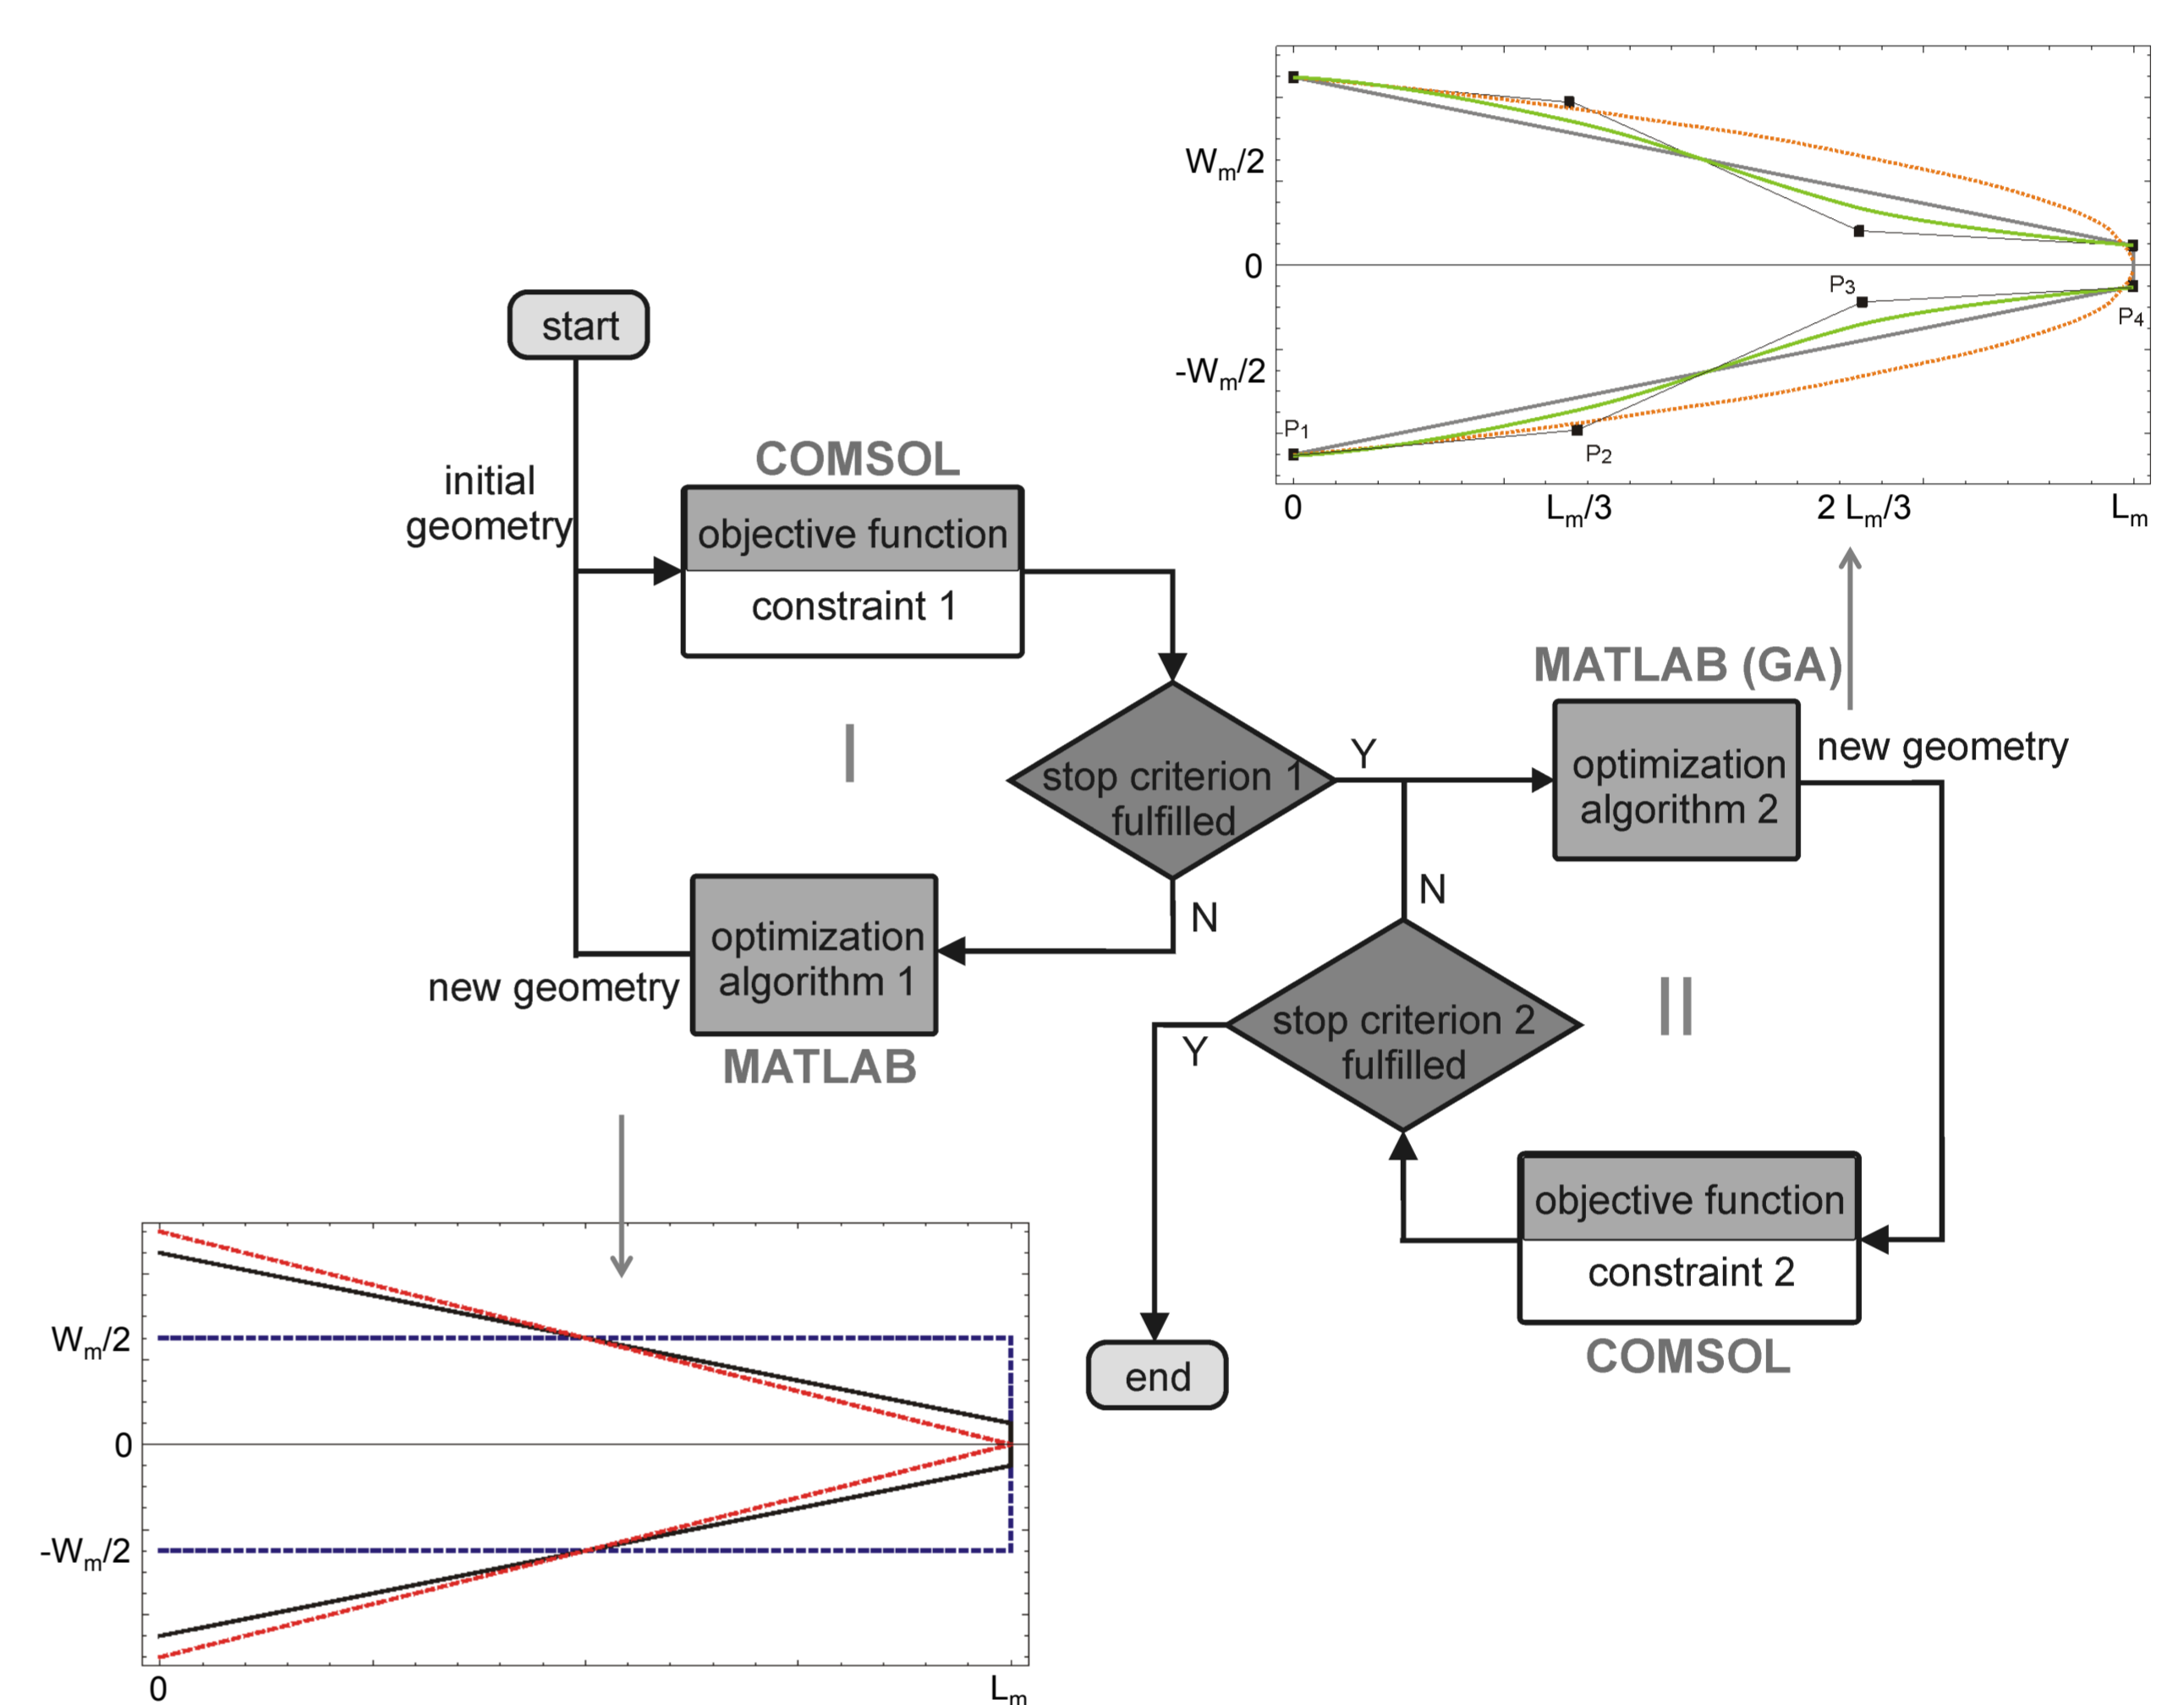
$W_m/2$

0

$-W_m/2$

$P_1$

$P_2$

$P_3$

$P_4$

0

$L_m/3$

$2 L_m/3$

$L_m$

start

initial geometry

COMSOL

objective function

constraint 1

I

stop criterion 1 fulfilled

Y

N

MATLAB (GA)

optimization algorithm 2

new geometry

N

optimization algorithm 1

new geometry

MATLAB

stop criterion 2 fulfilled

Y

II

objective function

constraint 2

COMSOL

end

$W_m/2$

0

$-W_m/2$

0

$L_m$